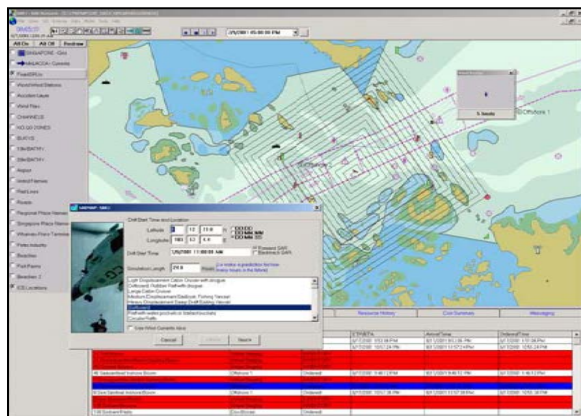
All On | All Off | Redraw

SINGAPORE / Grid

MALACCA / Currents

Offshore 1

Lat/Long

Drift Start Time and Location

Latitude

Longitude

Drift Start Time

Simulation Length

Forward Drift

Backtrack Drift

Light Displacement Cabin Cruiser with drogue

Use Wind Currents Here

Cancel

Resource History

Cost Summary

Messaging

ETA/ETd

Actual Time

Ordered Time

Offshore 1

Ordered